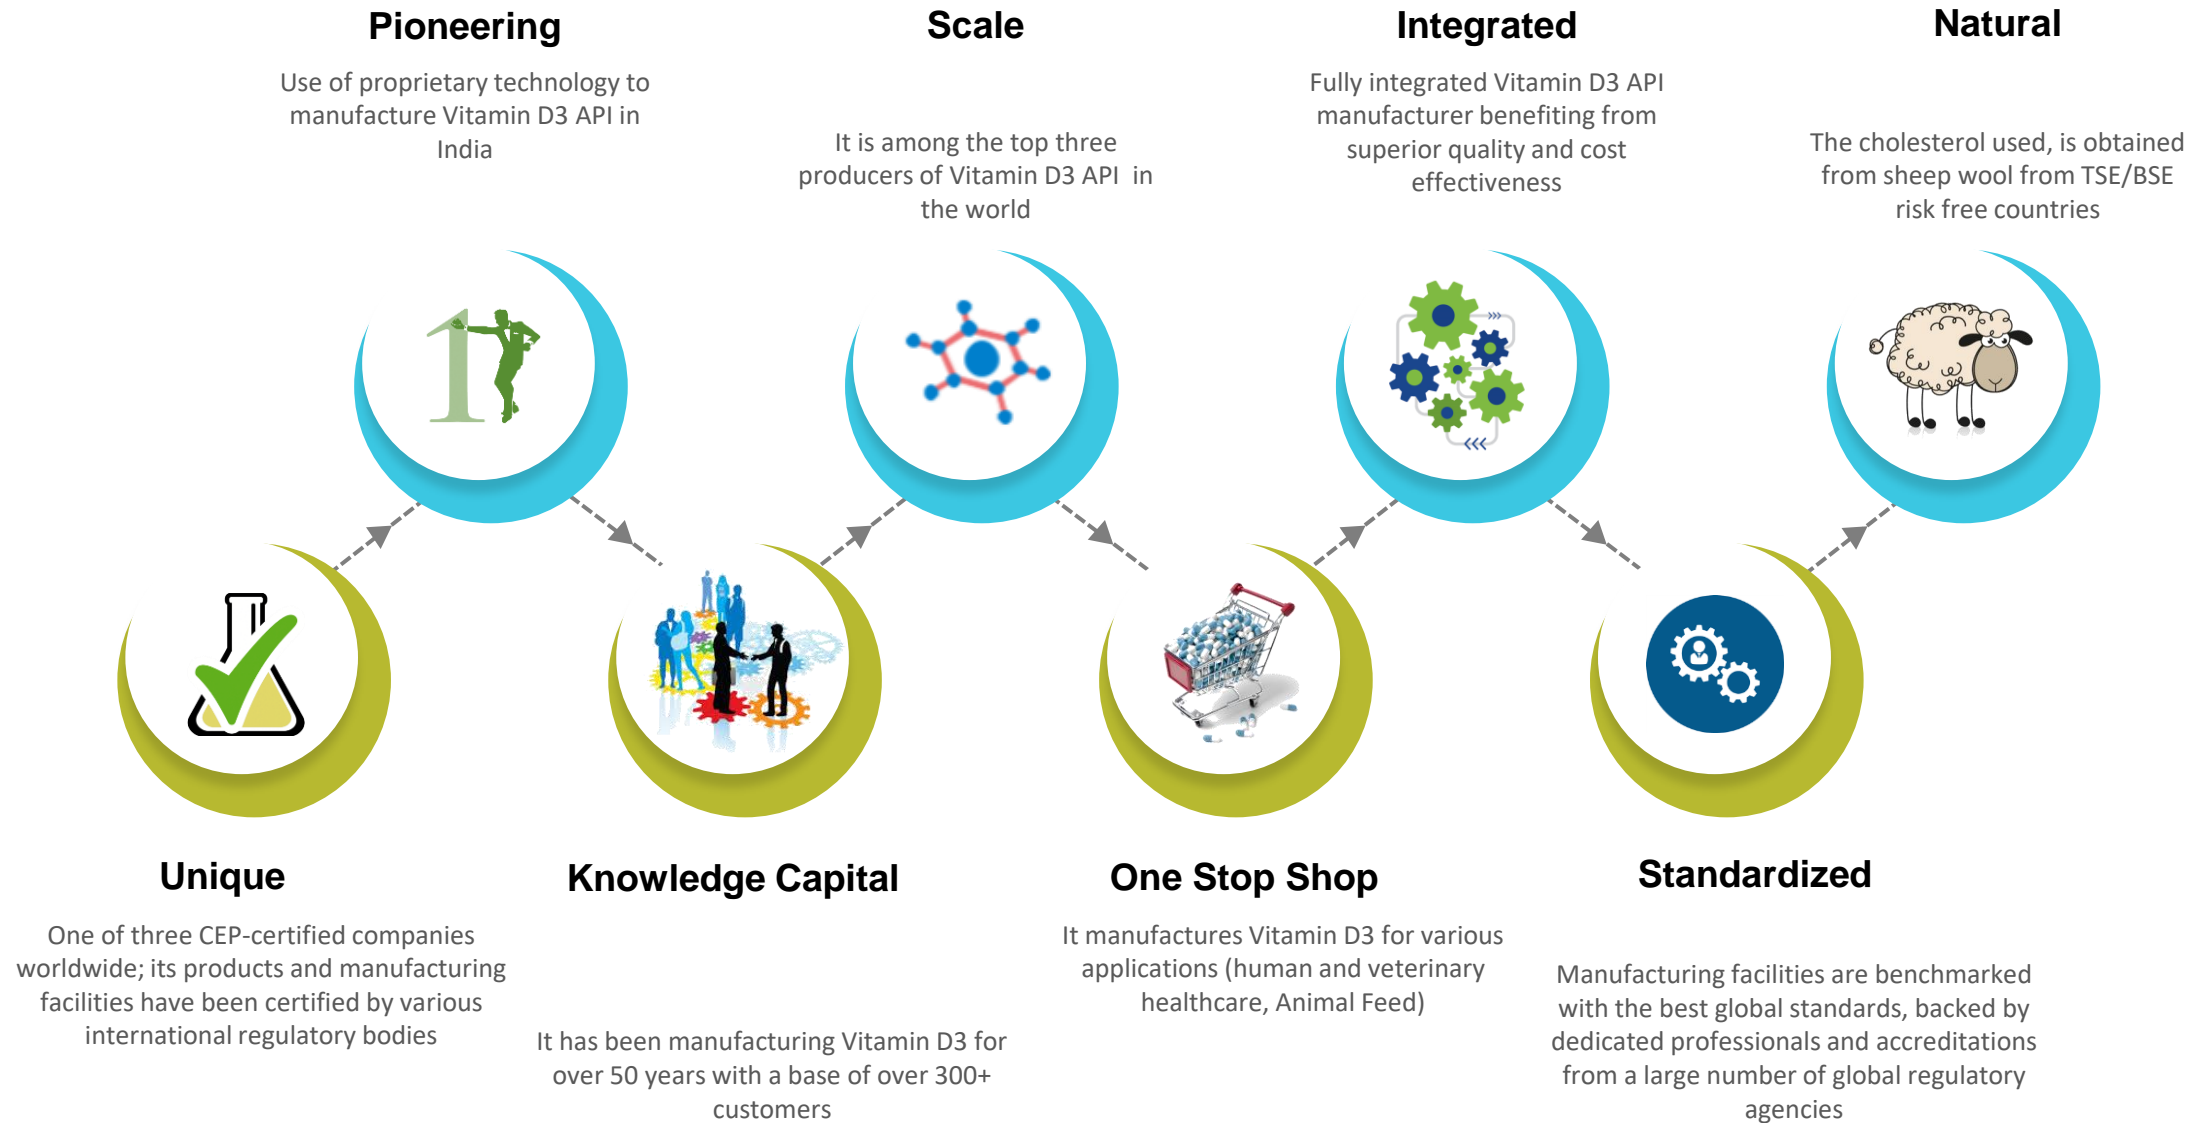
Pioneering

Use of proprietary technology to manufacture Vitamin D3 API in India

Scale

It is among the top three producers of Vitamin D3 API in the world

Integrated

Fully integrated Vitamin D3 API manufacturer benefiting from superior quality and cost effectiveness

Natural

The cholesterol used, is obtained from sheep wool from TSE/BSE risk free countries

Unique

One of three CEP-certified companies worldwide; its products and manufacturing facilities have been certified by various international regulatory bodies

Knowledge Capital

It has been manufacturing Vitamin D3 for over 50 years with a base of over 300+ customers

One Stop Shop

It manufactures Vitamin D3 for various applications (human and veterinary healthcare, Animal Feed)

Standardized

Manufacturing facilities are benchmarked with the best global standards, backed by dedicated professionals and accreditations from a large number of global regulatory agencies